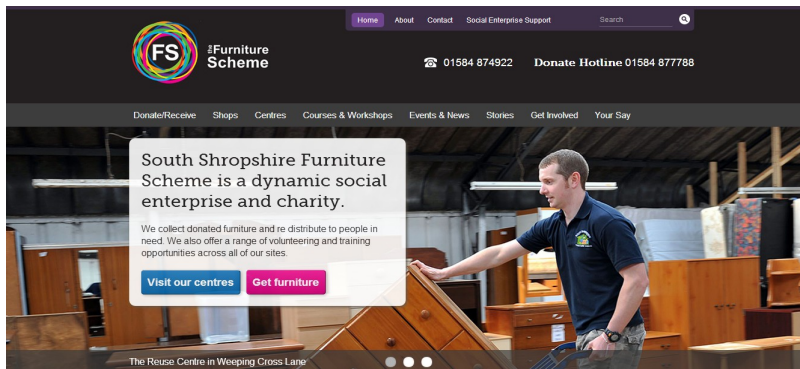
Home About Contact Social Enterprise Support Search

FS The Furniture Scheme

☎ 01584 874922 Donate Hotline 01584 877788

Donate/Receive Shops Centres Courses & Workshops Events & News Stories Get Involved Your Say

South Shropshire Furniture Scheme is a dynamic social enterprise and charity.

We collect donated furniture and re distribute to people in need. We also offer a range of volunteering and training opportunities across all of our sites.

Visit our centres Get furniture

The Reuse Centre in Weeping Cross Lane